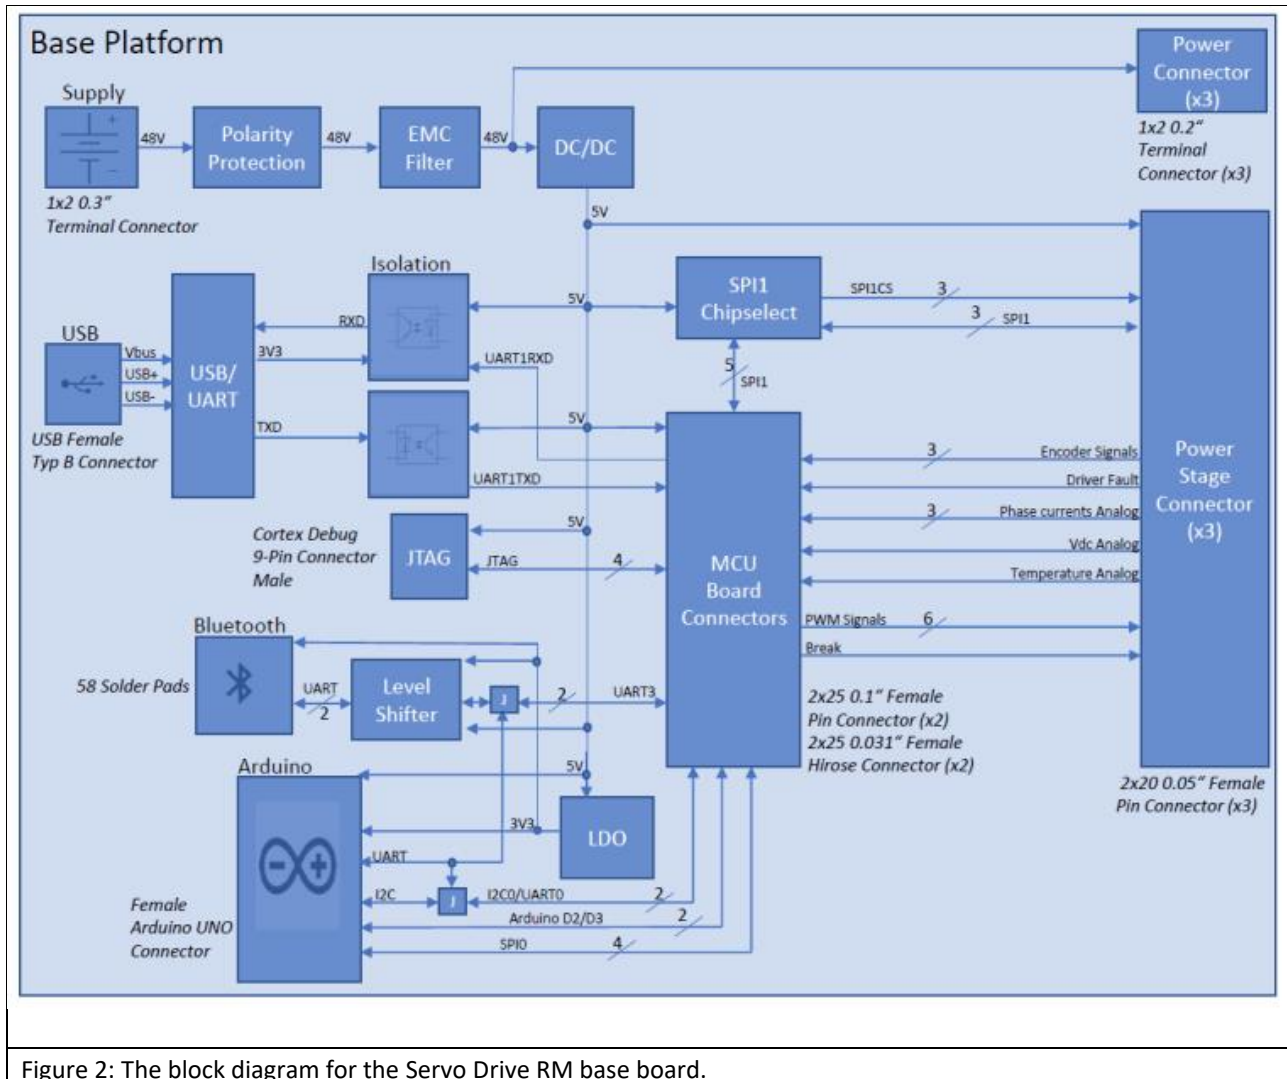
Base Platform

Supply

48V

Polarity Protection

48V

EMC Filter

48V

DC/DC

Power Connector (x3)

1x2 0.2" Terminal Connector (x3)

1x2 0.3" Terminal Connector

5V

Isolation

USB

Vbus

USB+

USB-

USB/ UART

RXD

3V3

TXD

UART1RXD

UART1TXD

5V

5V

SPI1 Chipselect

SPI1CS

3

3

SPI1

5

SPI1

USB Female Typ B Connector

Power Stage Connector (x3)

3

Encoder Signals

Driver Fault

3

Phase currents Analog

Vdc Analog

Temperature Analog

Cortex Debug 9-Pin Connector Male

JTAG

5V

JTAG

4

MCU Board Connectors

PWM Signals

6

Break

Bluetooth

58 Solder Pads

UART

2

Level Shifter

2

UART3

2x25 0.1" Female Pin Connector (x2)
2x25 0.031" Female Hirose Connector (x2)

2x20 0.05" Female Pin Connector (x3)

Arduino

5V

3V3

LDO

UART

I2C

I2C0/UART0

2

Arduino D2/D3

2

SPI0

4

Female Arduino UNO Connector

Figure 2: The block diagram for the Servo Drive RM base board.